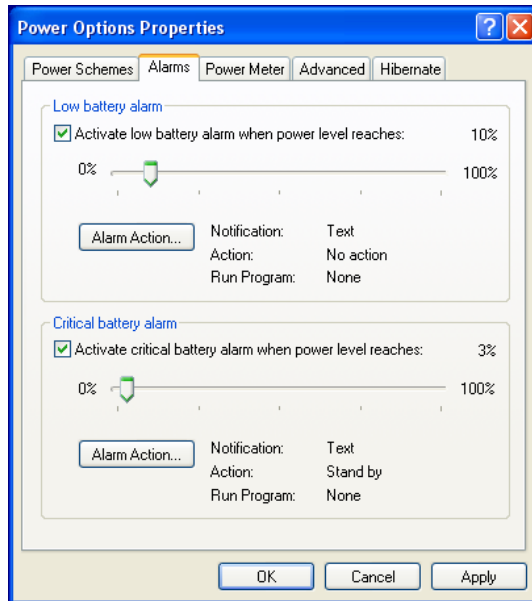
Power Options Properties

?

Power Schemes | Alarms | Power Meter | Advanced | Hibernate

Low battery alarm

Activate low battery alarm when power level reaches: 10%

0% 100%

Alarm Action...

| | |
|---|---|
| Notification: | Text |
| Action: | No action |
| Run Program: | None |

Critical battery alarm

Activate critical battery alarm when power level reaches: 3%

0% 100%

Alarm Action...

| | |
|---|---|
| Notification: | Text |
| Action: | Stand by |
| Run Program: | None |

OK Cancel Apply